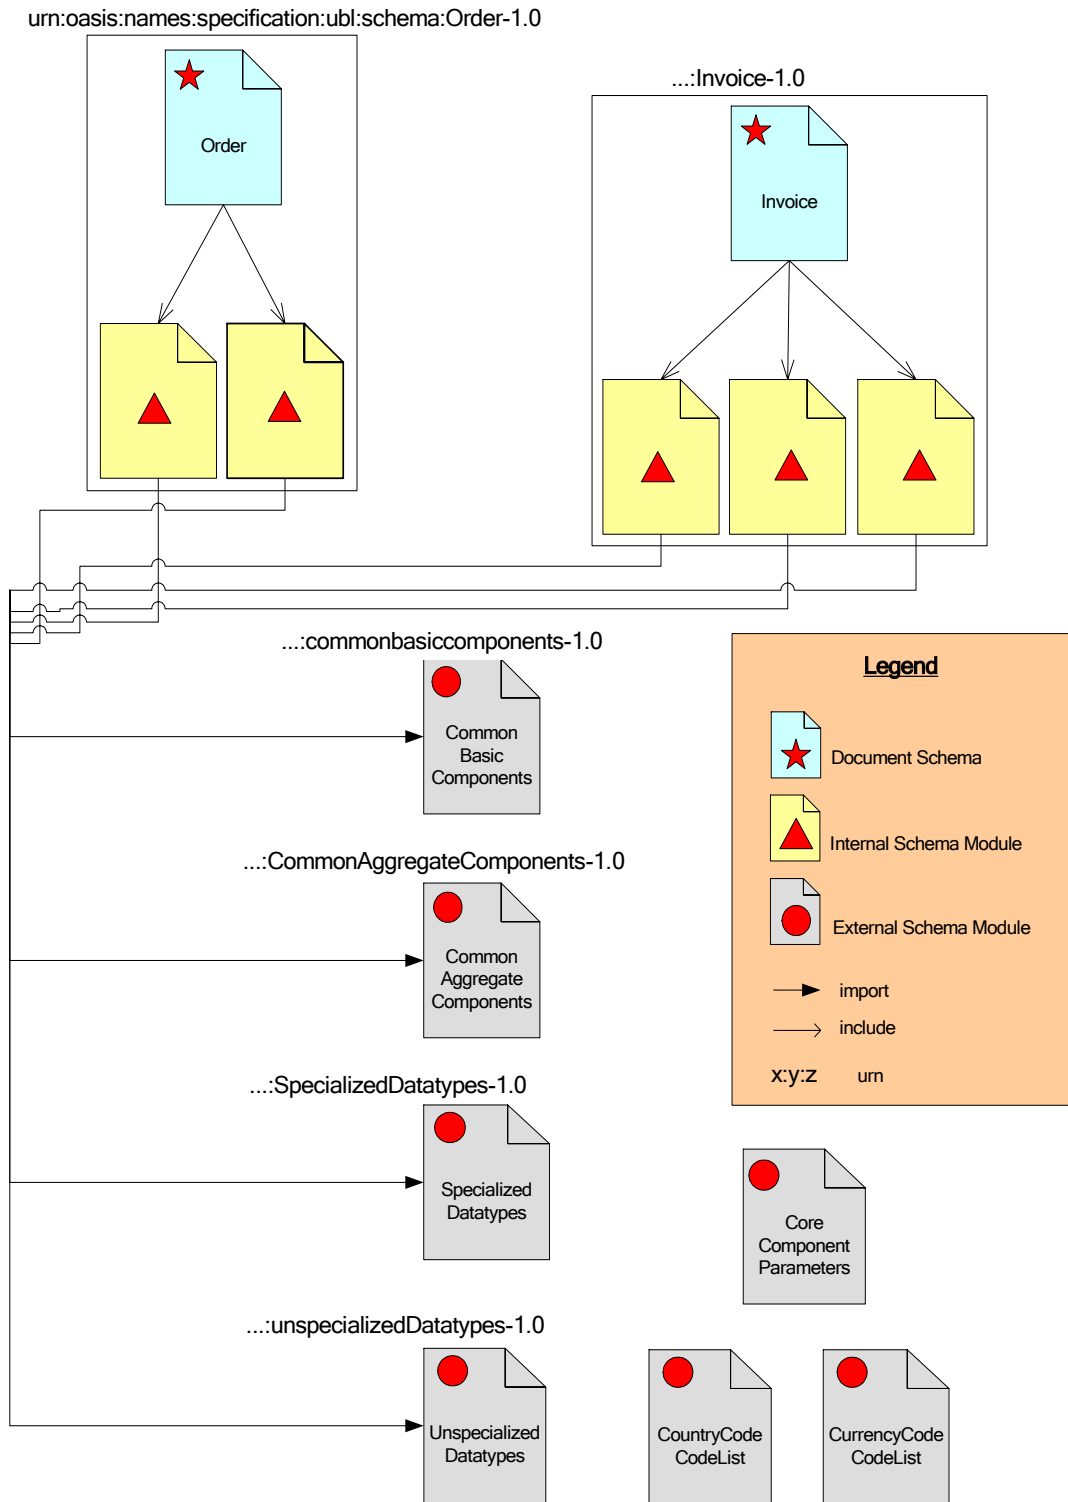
urn:oasis:names:specification:ubl:schema:Order-1.0

Order

...:Invoice-1.0

Invoice

...:commonbasiccomponents-1.0

Common Basic Components

...:CommonAggregateComponents-1.0

Common Aggregate Components

...:SpecializedDatatypes-1.0

Specialized Datatypes

...:unspecializedDatatypes-1.0

Unspecialized Datatypes

Legend

Document Schema

Internal Schema Module

External Schema Module

import

include

x:y:z urn

Core Component Parameters

CountryCode CodeList

CurrencyCode CodeList